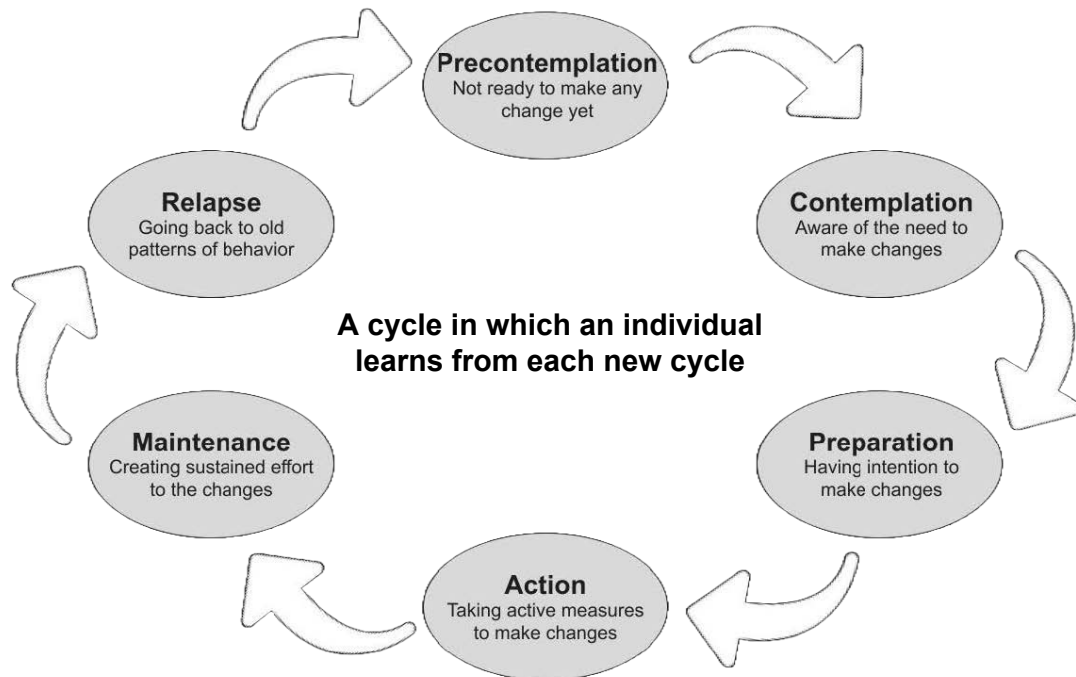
Precontemplation
Not ready to make any change yet

Contemplation
Aware of the need to make changes

Preparation
Having intention to make changes

Action
Taking active measures to make changes

Maintenance
Creating sustained effort to the changes

Relapse
Going back to old patterns of behavior

A cycle in which an individual learns from each new cycle